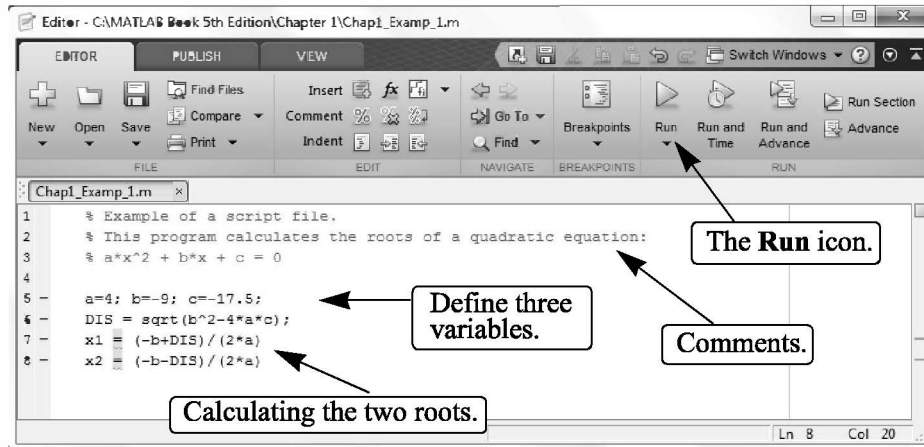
Editor - C:\MATLAB Book 5th Edition\Chapter 1\Chap1_Examp_1.m

EDITOR PUBLISH VIEW

Switch Windows

New Open Save Find Files Compare Print FILE

Insert Comment Indent EDIT

Go To Find NAVIGATE

Breakpoints BREAKPOINTS

Run Run and Time Run and Advance Run Section Advance RUN

Chap1_Examp_1.m ×

1 % Example of a script file.
2 % This program calculates the roots of a quadratic equation:
3 % a*x^2 + b*x + c = 0
4
5 − a=4; b=-9; c=-17.5;
6 − DIS = sqrt(b^2-4*a*c);
7 − x1 = (-b+DIS)/(2*a)
8 − x2 = (-b-DIS)/(2*a)

The **Run** icon.

Define three variables.

Comments.

Calculating the two roots.

Ln 8 Col 20